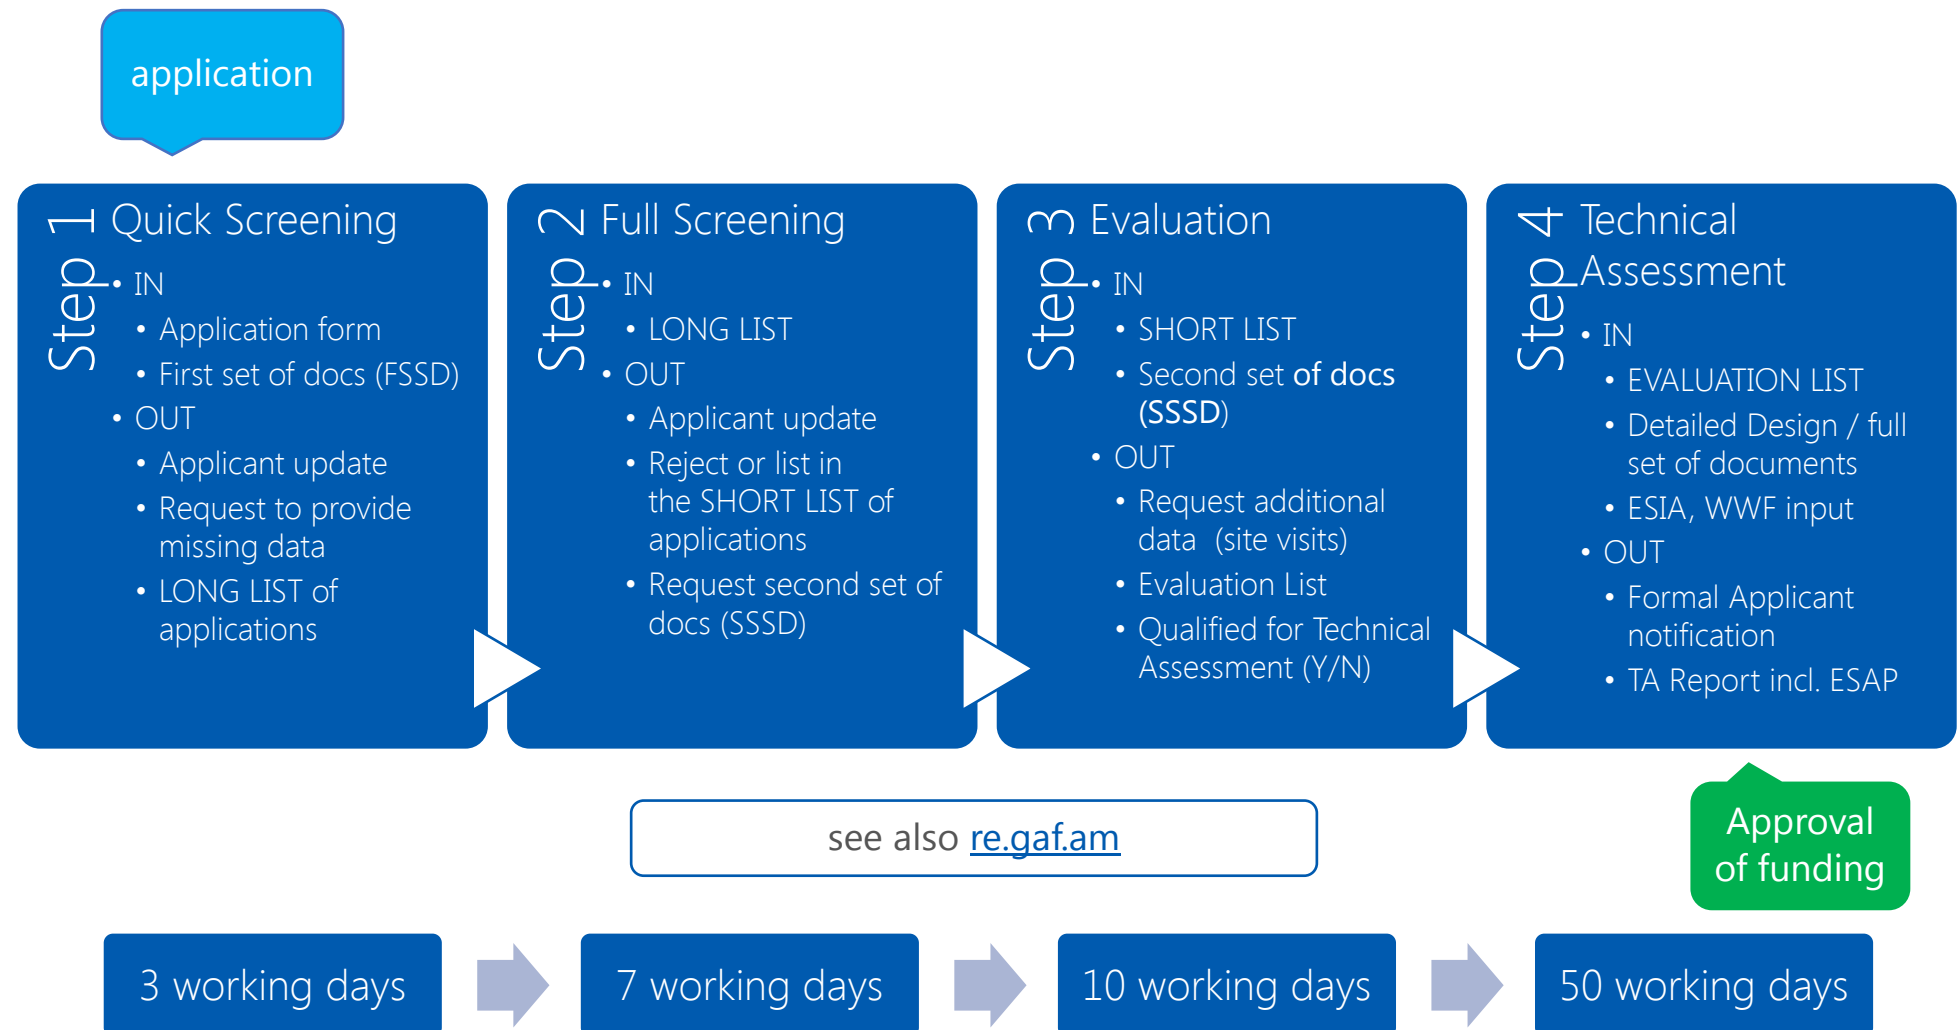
application

Step 1 Quick Screening

- IN
  - Application form
  - First set of docs (FSSD)
- OUT
  - Applicant update
  - Request to provide missing data
  - LONG LIST of applications

Step 2 Full Screening

- IN
  - LONG LIST
- OUT
  - Applicant update
  - Reject or list in the SHORT LIST of applications
  - Request second set of docs (SSSD)

Step 3 Evaluation

- IN
  - SHORT LIST
  - Second set of docs (SSSD)
- OUT
  - Request additional data (site visits)
  - Evaluation List
  - Qualified for Technical Assessment (Y/N)

Step 4 Technical Assessment

- IN
  - EVALUATION LIST
  - Detailed Design / full set of documents
  - ESIA, WWF input
- OUT
  - Formal Applicant notification
  - TA Report incl. ESAP

see also re.gaf.am

Approval of funding

3 working days

7 working days

10 working days

50 working days